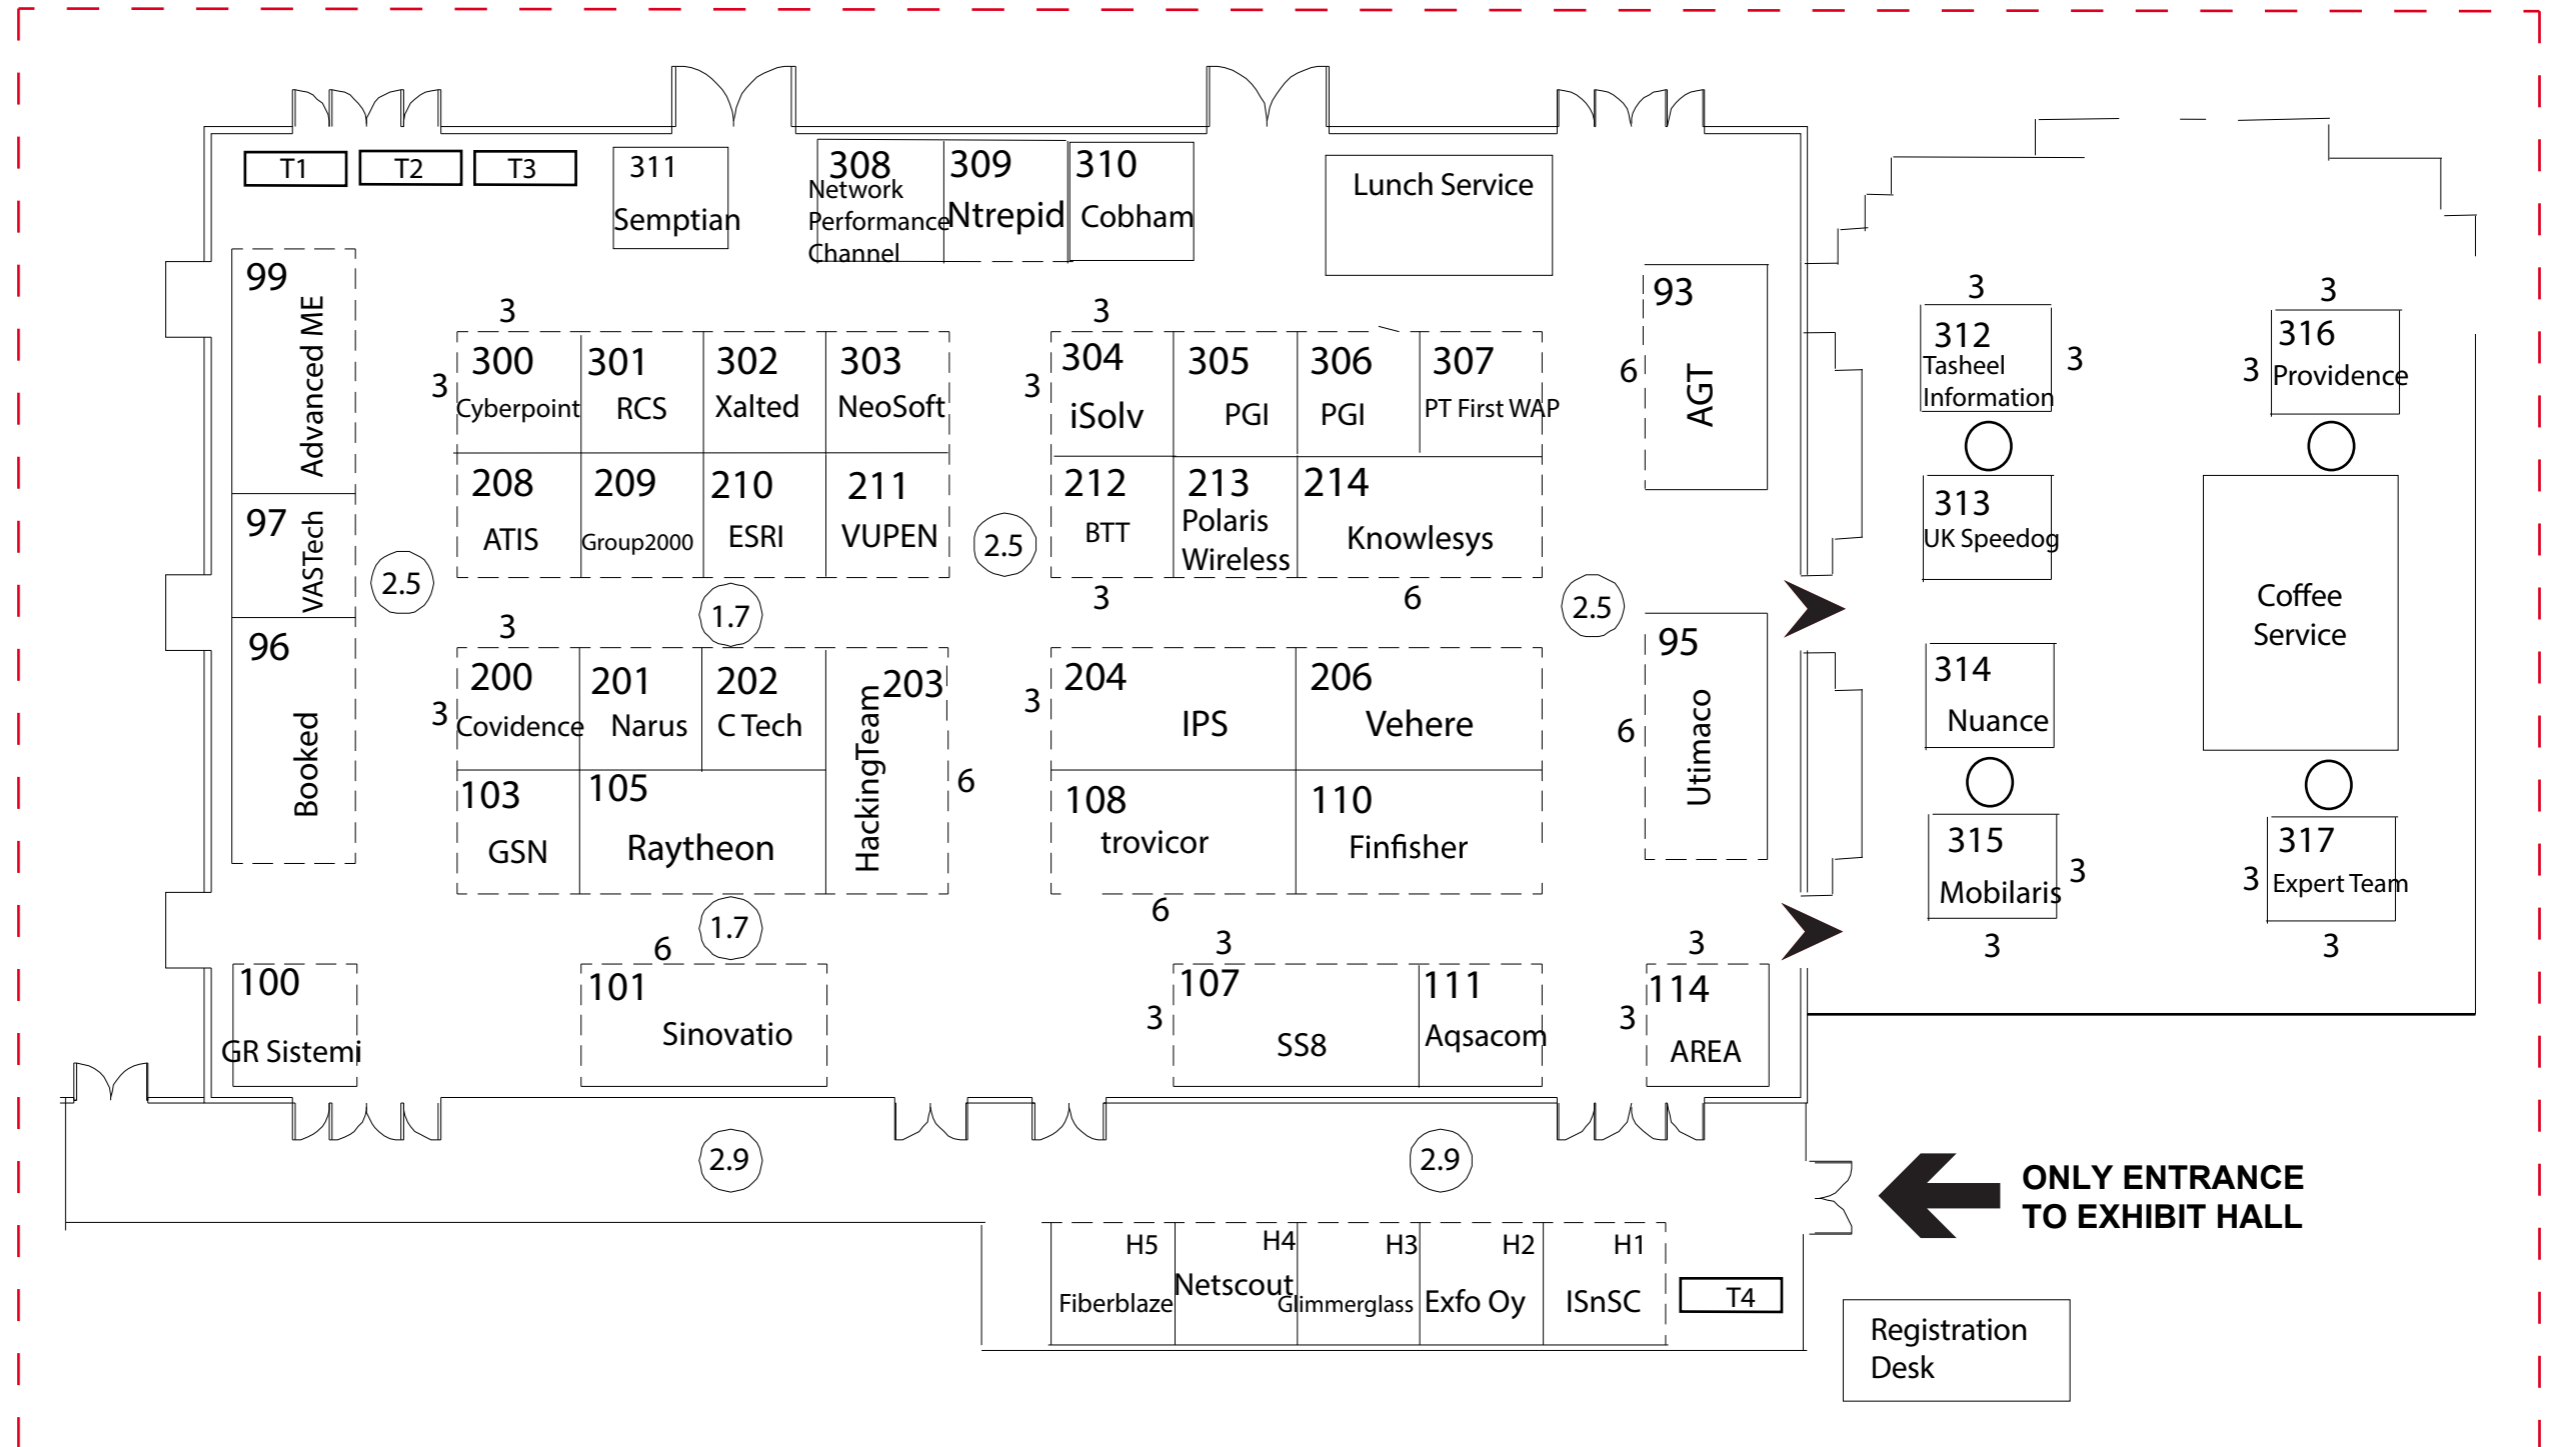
T1 T2 T3

311 Semptian

308 Network Performance Channel

309 Ntrepid

310 Cobham

Lunch Service

99 Advanced ME

97 VASTech

96 Booked

2.5

3

300 Cyberpoint

301 RCS

302 Xalted

303 NeoSoft

208 ATIS

209 Group2000

210 ESRI

211 VUPEN

2.5

304 iSolv

305 PGI

306 PGI

307 PT First WAP

212 BTT

213 Polaris Wireless

214 Knowlesys

93 AGT

6

1.7

200 Covidence

201 Narus

202 C Tech

203 HackingTeam

103 GSN

105 Raytheon

204 IPS

206 Vehere

108 trovicor

110 Finfisher

2.5

95 Utimaco

1.7

100 GR Sistemi

101 Sinovatio

107 SS8

111 Aqsacom

114 AREA

2.9

2.9

312 Tasheel Information

313 UK Speedog

314 Nuance

315 Mobilaris

316 Providence

Coffee Service

317 Expert Team

H5 Fiberblaze

H4 Netscout

H3 Glimmerglass

H2 Exfo Oy

H1 ISnSC

T4

ONLY ENTRANCE TO EXHIBIT HALL

Registration Desk